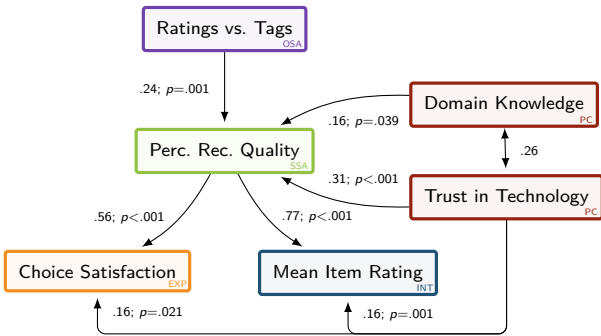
Ratings vs. Tags
OSA

.24; $p$=.001

Domain Knowledge
PC

.16; $p$=.039

Perc. Rec. Quality
SSA

.26

.31; $p$<.001

Trust in Technology
PC

.56; $p$<.001

.77; $p$<.001

Choice Satisfaction
EXP

Mean Item Rating
INT

.16; $p$=.021

.16; $p$=.001